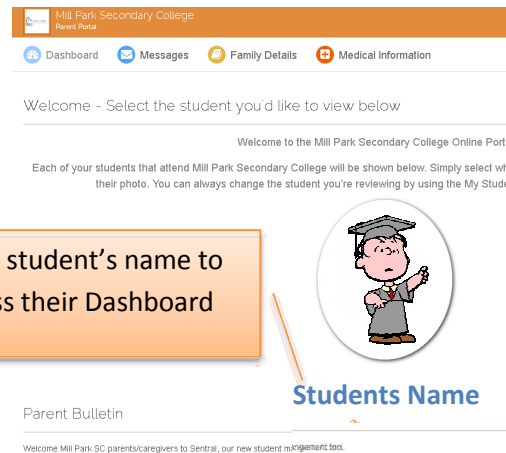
Mill Park Secondary College
Parent Portal

Dashboard
Messages
Family Details
Medical Information

Welcome - Select the student you'd like to view below

Welcome to the Mill Park Secondary College Online Port

Each of your students that attend Mill Park Secondary College will be shown below. Simply select wh their photo. You can always change the student you're reviewing by using the My Stude

student's name to ss their Dashboard

Students Name

Parent Bulletin

Welcome Mill Park SC parents/caregivers to Sentral, our new student management tool.